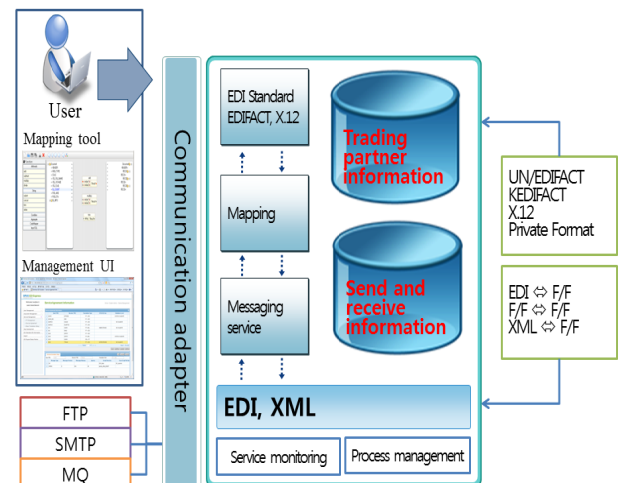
User

Mapping tool

Management UI

Communication adapter

EDI Standard EDIFACT, X.12

Mapping

Messaging service

Trading partner information

Send and receive information

EDI, XML

Service monitoring

Process management

UN/EDIFACT
KEDIFACT
X.12
Private Format

EDI ⇔ F/F
F/F ⇔ F/F
XML ⇔ F/F

FTP

SMTP

MQ